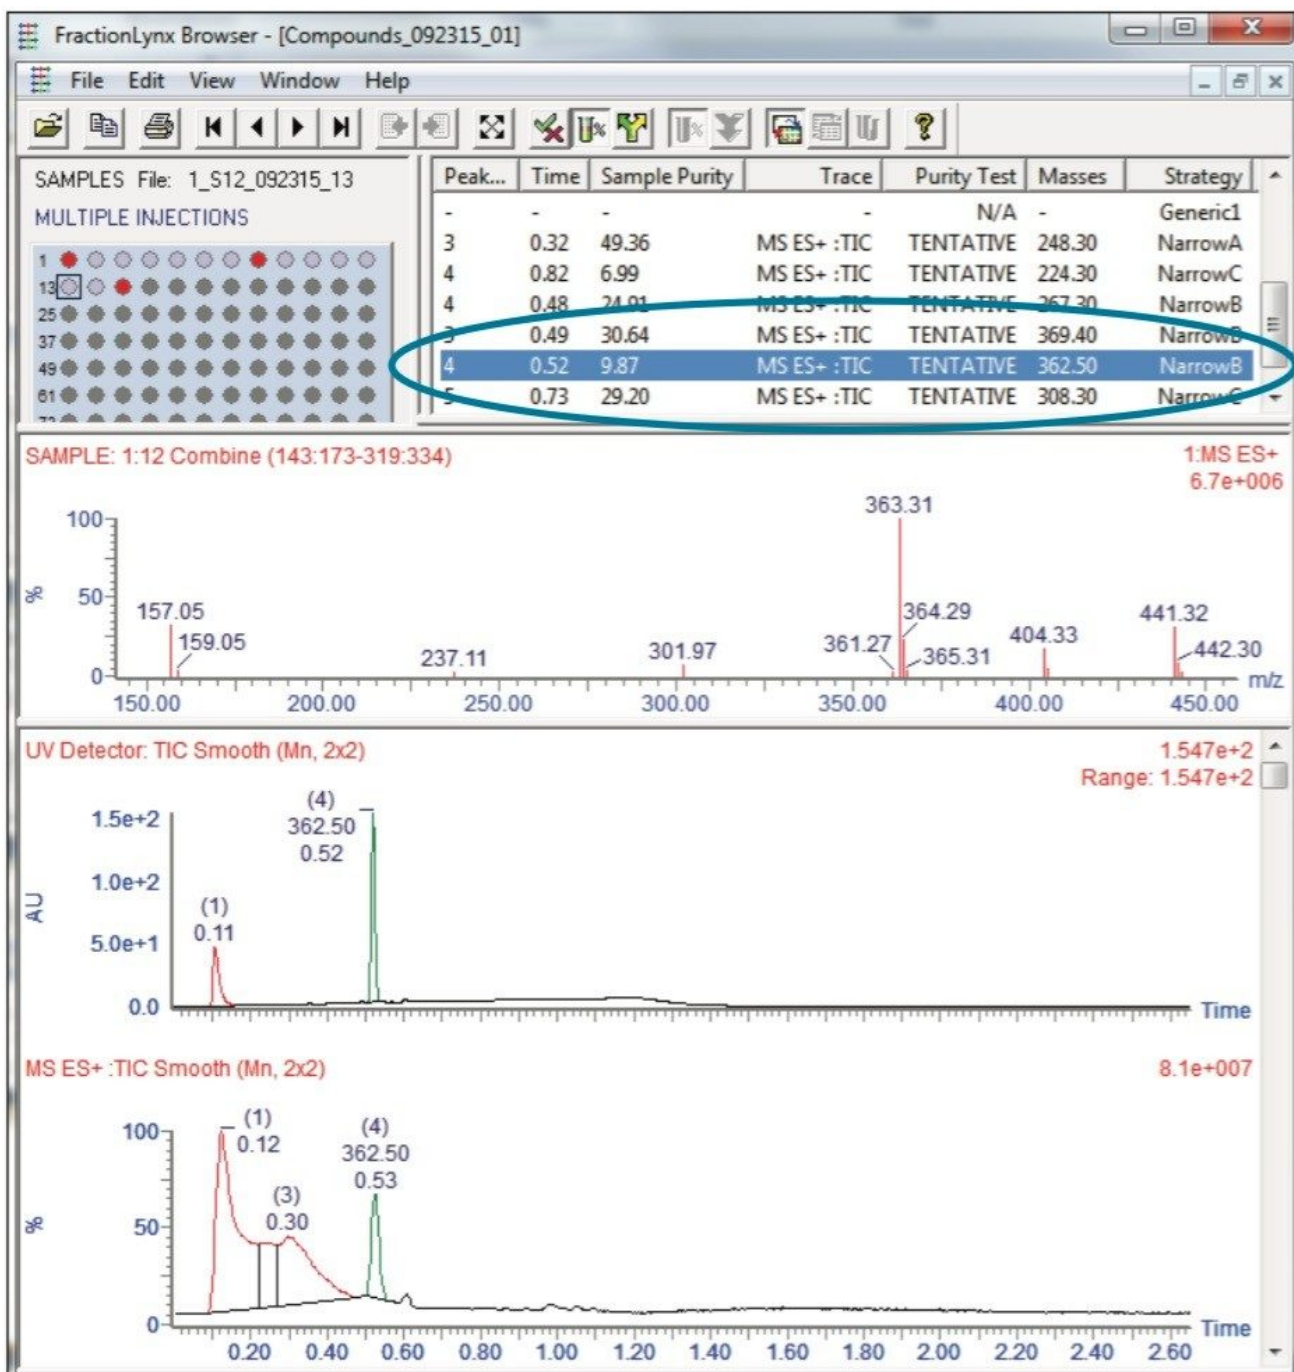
FractionLynx Browser - [Compounds_092315_01]

File Edit View Window Help

SAMPLES File: 1_S12_092315_13

MULTIPLE INJECTIONS

1
13
25
37
49
61

| Peak... | Time | Sample Purity | Trace | Purity Test | Masses | Strategy |
|---|---|---|---|---|---|---|
| - | - | - | - | N/A | - | Generic1 |
| 3 | 0.32 | 49.36 | MS ES+ :TIC | TENTATIVE | 248.30 | NarrowA |
| 4 | 0.82 | 6.99 | MS ES+ :TIC | TENTATIVE | 224.30 | NarrowC |
| 4 | 0.48 | 24.91 | MS ES+ :TIC | TENTATIVE | 267.30 | NarrowB |
| 3 | 0.49 | 30.64 | MS ES+ :TIC | TENTATIVE | 369.40 | NarrowB |
| 4 | 0.52 | 9.87 | MS ES+ :TIC | TENTATIVE | 362.50 | NarrowB |
| 5 | 0.73 | 29.20 | MS ES+ :TIC | TENTATIVE | 308.30 | Narrow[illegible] |

SAMPLE: 1:12 Combine (143:173-319:334)

1:MS ES+
6.7e+006

100
%
50
0

157.05
159.05
237.11
301.97
361.27
363.31
364.29
365.31
404.33
441.32
442.30

150.00 200.00 250.00 300.00 350.00 400.00 450.00 m/z

UV Detector: TIC Smooth (Mn, 2x2)

1.547e+2
Range: 1.547e+2

1.5e+2
1.0e+2
AU
5.0e+1
0.0

(1)
0.11

(4)
362.50
0.52

Time

MS ES+ :TIC Smooth (Mn, 2x2)

8.1e+007

100
%
50
0

(1)
0.12

(3)
0.30

(4)
362.50
0.53

0.20 0.40 0.60 0.80 1.00 1.20 1.40 1.60 1.80 2.00 2.20 2.40 2.60 Time